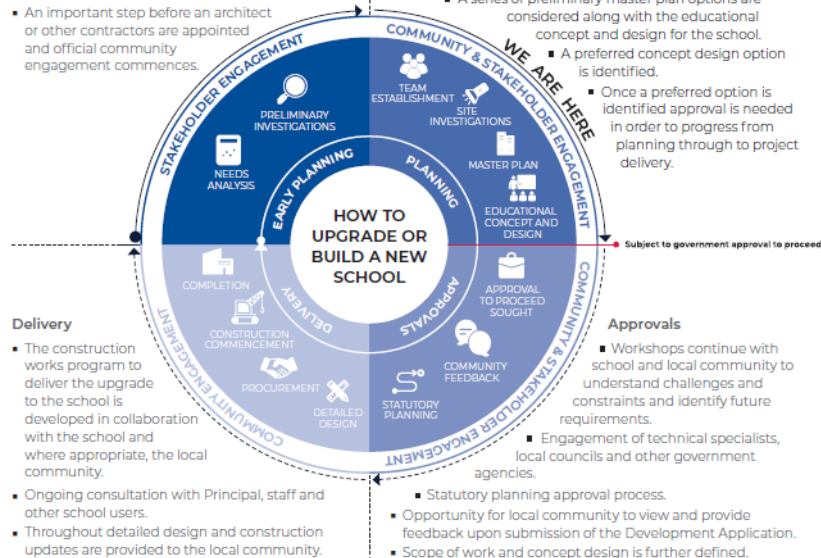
▪ An important step before an architect or other contractors are appointed and official community engagement commences.

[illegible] considered along with the educational concept and design for the school.
▪ A preferred concept design option is identified.
▪ Once a preferred option is identified approval is needed in order to progress from planning through to project delivery.

STAKEHOLDER ENGAGEMENT
COMMUNITY & STAKEHOLDER ENGAGEMENT
WE ARE HERE
COMMUNITY & STAKEHOLDER ENGAGEMENT
COMMUNITY ENGAGEMENT

PRELIMINARY INVESTIGATIONS
NEEDS ANALYSIS
TEAM ESTABLISHMENT
SITE INVESTIGATIONS
MASTER PLAN
EDUCATIONAL CONCEPT AND DESIGN
APPROVAL TO PROCEED SOUGHT
COMMUNITY FEEDBACK
STATUTORY PLANNING
DETAILED DESIGN
PROCUREMENT
CONSTRUCTION COMMENCEMENT
COMPLETION

EARLY PLANNING
PLANNING
APPROVALS
DELIVERY

HOW TO UPGRADE OR BUILD A NEW SCHOOL

Subject to government approval to proceed

Delivery
▪ The construction works program to deliver the upgrade to the school is developed in collaboration with the school and where appropriate, the local community.
▪ Ongoing consultation with Principal, staff and other school users.
▪ Throughout detailed design and construction updates are provided to the local community.

Approvals
▪ Workshops continue with school and local community to understand challenges and constraints and identify future requirements.
▪ Engagement of technical specialists, local councils and other government agencies.
▪ Statutory planning approval process.
▪ Opportunity for local community to view and provide feedback upon submission of the Development Application.
▪ Scope of work and concept design is further defined.